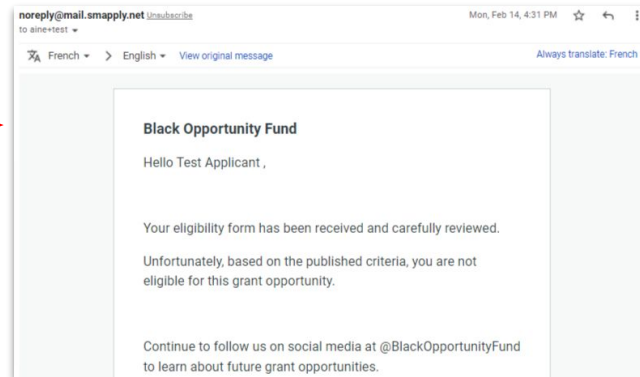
noreply@mail.smapply.net Unsubscribe
to aine+test

Mon, Feb 14, 4:31 PM

French > English View original message

Always translate: French

Black Opportunity Fund

Hello Test Applicant ,

Your eligibility form has been received and carefully reviewed.

Unfortunately, based on the published criteria, you are not eligible for this grant opportunity.

Continue to follow us on social media at @BlackOpportunityFund to learn about future grant opportunities.